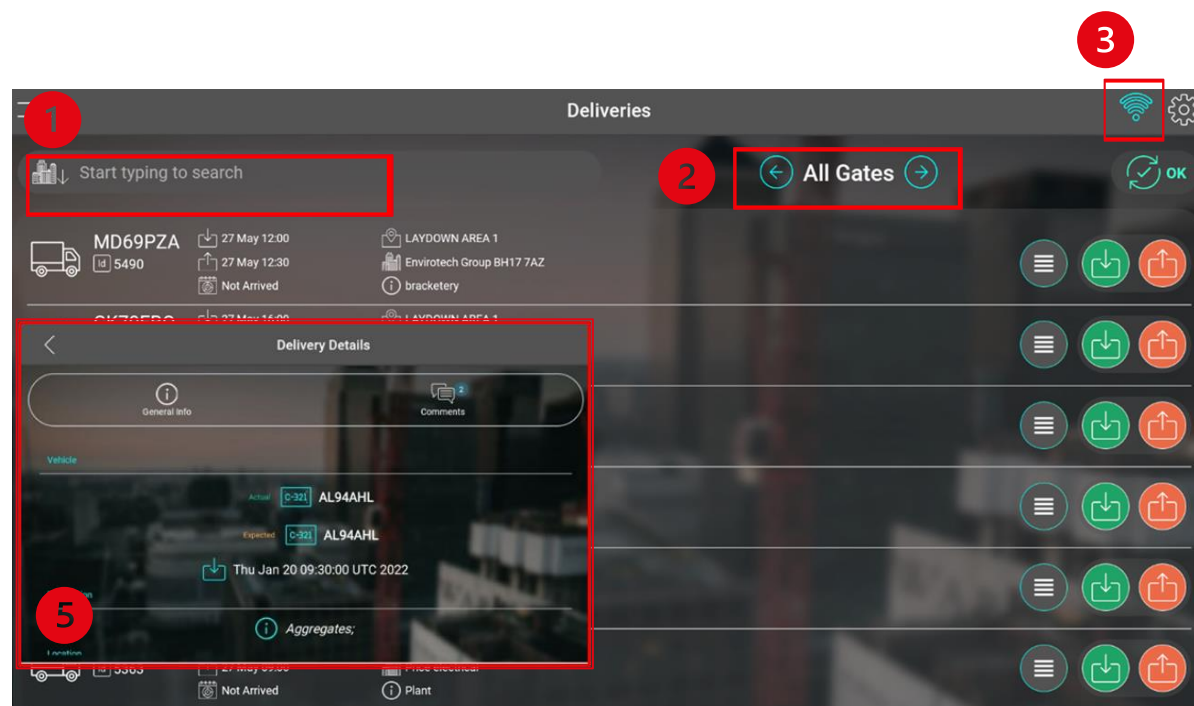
3

1

Deliveries

Start typing to search

2

All Gates

OK

MD69PZA
Id 5490

27 May 12:00
27 May 12:30
Not Arrived

LAYDOWN AREA 1
Envirotech Group BH17 7AZ
bracketery

Delivery Details

General Info

Comments 2

Vehicle

Actual C-321 AL94AHL

Expected C-321 AL94AHL

Thu Jan 20 09:30:00 UTC 2022

5

Aggregates;

Location

Id 5363

Not Arrived

Plant